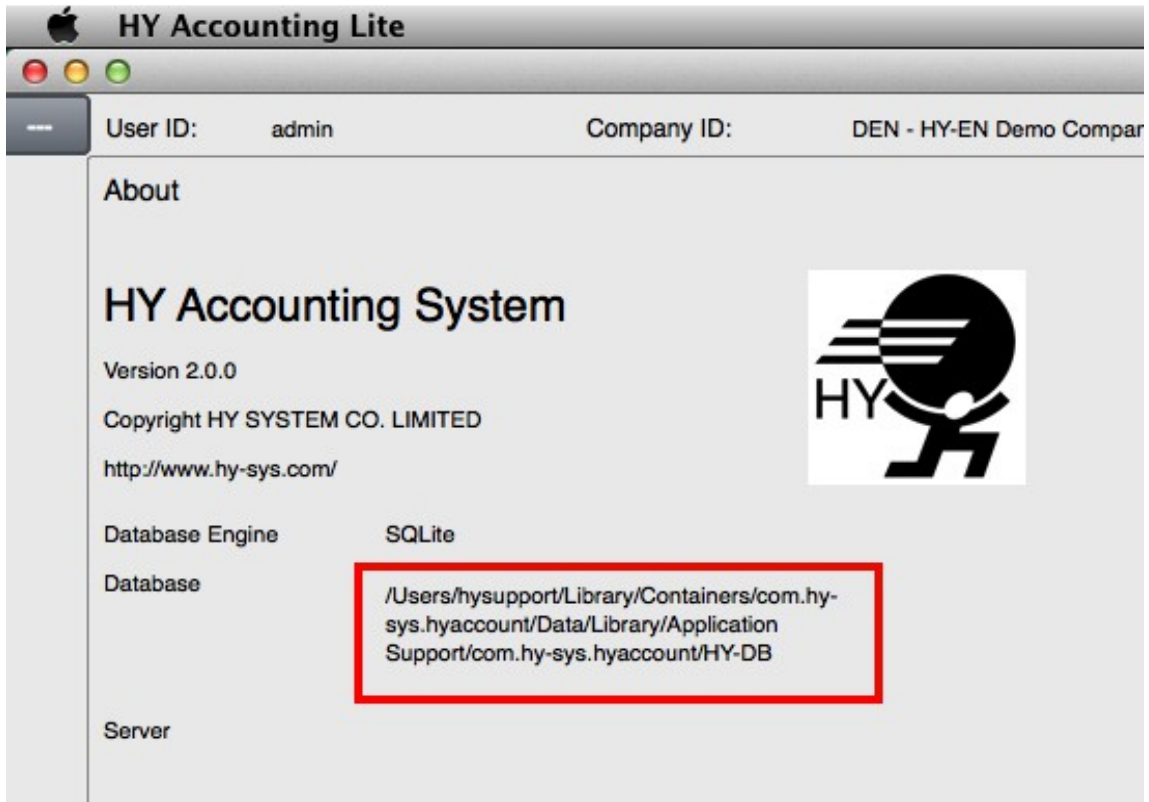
HY Accounting Lite

---

User ID: admin

Company ID: DEN - HY-EN Demo Compar

About

HY Accounting System

Version 2.0.0

Copyright HY SYSTEM CO. LIMITED

http://www.hy-sys.com/

HY

Database Engine SQLite

Database /Users/hysupport/Library/Containers/com.hy-sys.hyaccount/Data/Library/Application Support/com.hy-sys.hyaccount/HY-DB

Server